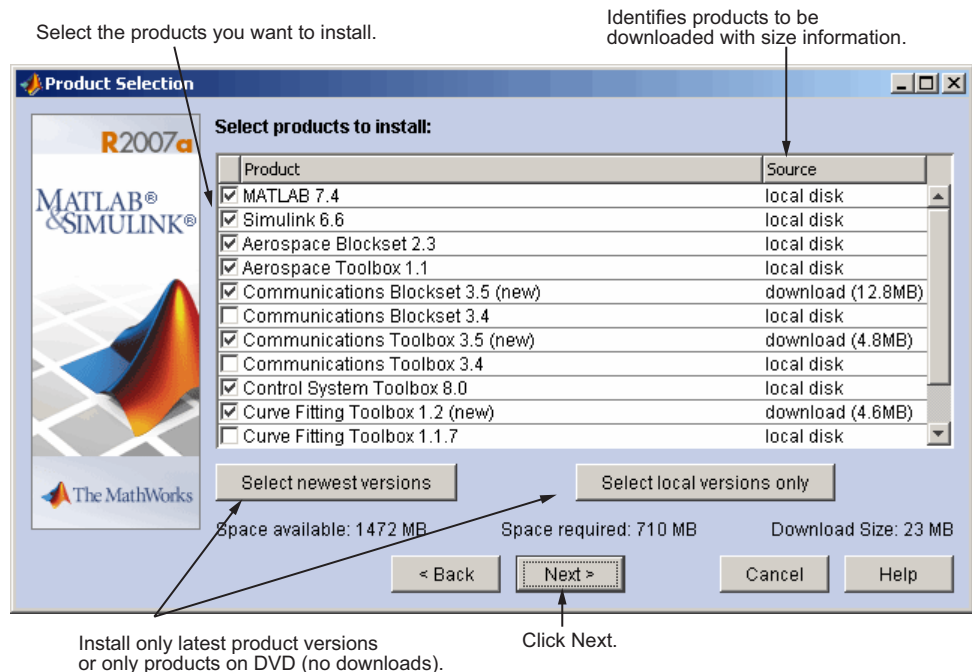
Select the products you want to install.

Identifies products to be downloaded with size information.

Product Selection

R2007a

MATLAB® &SIMULINK®

The MathWorks

Select products to install:

| Product | Source |
|---|---|
| ☑ MATLAB 7.4 | local disk |
| ☑ Simulink 6.6 | local disk |
| ☑ Aerospace Blockset 2.3 | local disk |
| ☑ Aerospace Toolbox 1.1 | local disk |
| ☑ Communications Blockset 3.5 (new) | download (12.8MB) |
| ☐ Communications Blockset 3.4 | local disk |
| ☑ Communications Toolbox 3.5 (new) | download (4.8MB) |
| ☐ Communications Toolbox 3.4 | local disk |
| ☑ Control System Toolbox 8.0 | local disk |
| ☑ Curve Fitting Toolbox 1.2 (new) | download (4.6MB) |
| ☐ Curve Fitting Toolbox 1.1.7 | local disk |

Select newest versions

Select local versions only

Space available: 1472 MB

Space required: 710 MB

Download Size: 23 MB

< Back

Next >

Cancel

Help

Install only latest product versions or only products on DVD (no downloads).

Click Next.